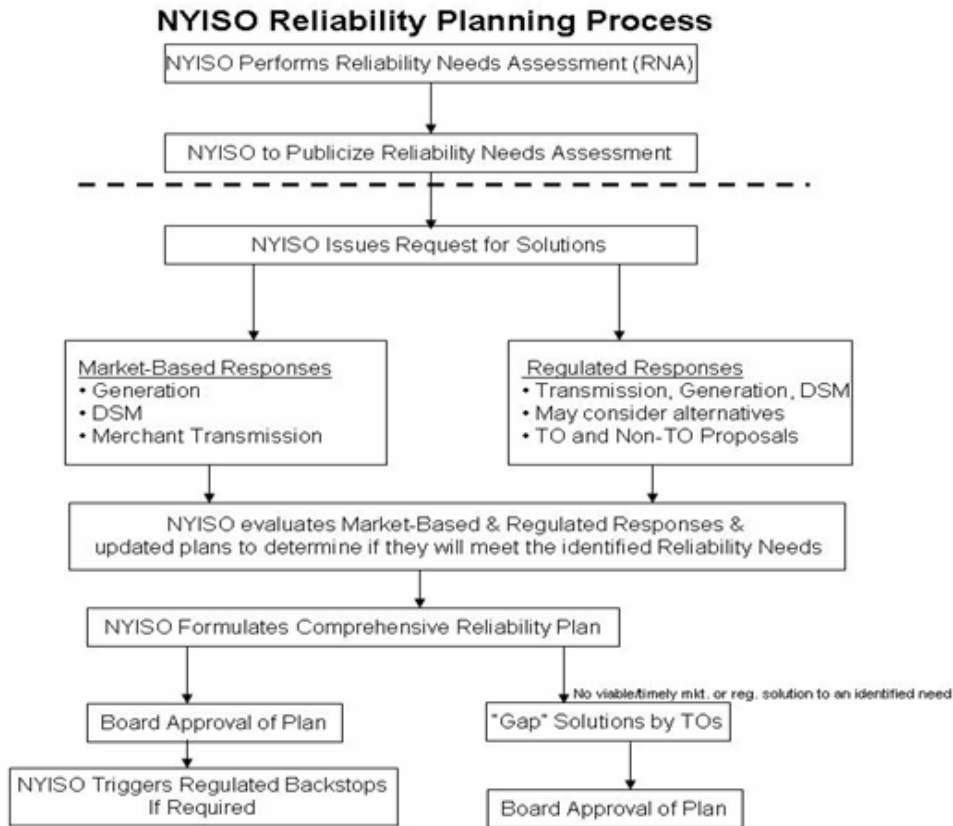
NYISO Reliability Planning Process

NYISO Performs Reliability Needs Assessment (RNA)

NYISO to Publicize Reliability Needs Assessment

NYISO Issues Request for Solutions

Market-Based Responses
• Generation
• DSM
• Merchant Transmission

Regulated Responses
• Transmission, Generation, DSM
• May consider alternatives
• TO and Non-TO Proposals

NYISO evaluates Market-Based & Regulated Responses & updated plans to determine if they will meet the identified Reliability Needs

NYISO Formulates Comprehensive Reliability Plan

Board Approval of Plan

NYISO Triggers Regulated Backstops If Required

No viable/timely mkt. or reg. solution to an identified need

"Gap" Solutions by TOs

Board Approval of Plan